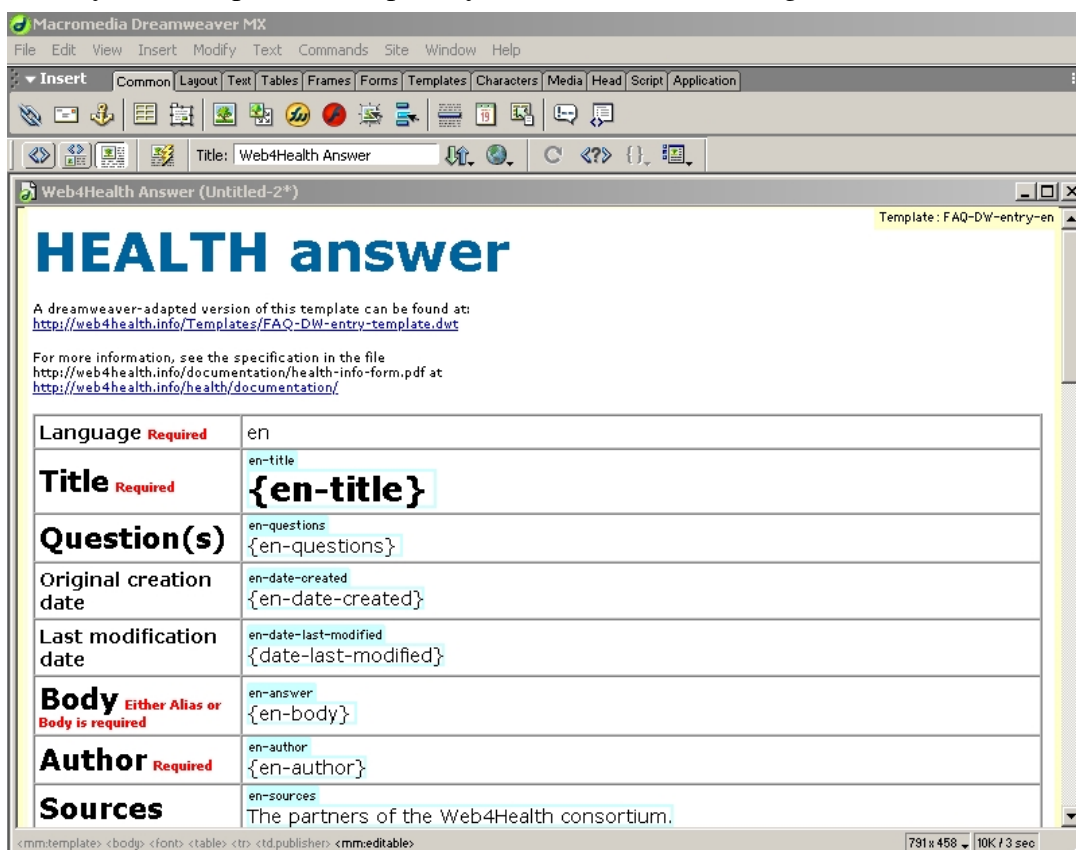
Macromedia Dreamweaver MX

File Edit View Insert Modify Text Commands Site Window Help

▾ Insert Common Layout Text Tables Frames Forms Templates Characters Media Head Script Application

Title: Web4Health Answer

Web4Health Answer (Untitled-2*)

Template : FAQ-DW-entry-en

# HEALTH answer

A dreamweaver-adapted version of this template can be found at: http://web4health.info/Templates/FAQ-DW-entry-template.dwt

For more information, see the specification in the file http://web4health.info/documentation/health-info-form.pdf at http://web4health.info/health/documentation/

| | |
|---|---|
| Language Required | en |
| Title Required | en-title {en-title} |
| Question(s) | en-questions {en-questions} |
| Original creation date | en-date-created {en-date-created} |
| Last modification date | en-date-last-modified {date-last-modified} |
| Body Either Alias or Body is required | en-answer {en-body} |
| Author Required | en-author {en-author} |
| Sources | en-sources The partners of the Web4Health consortium. |

<mm:template> <body> <font> <table> <tr> <td.publisher> <mm:editable>

791 x 458 10K / 3 sec